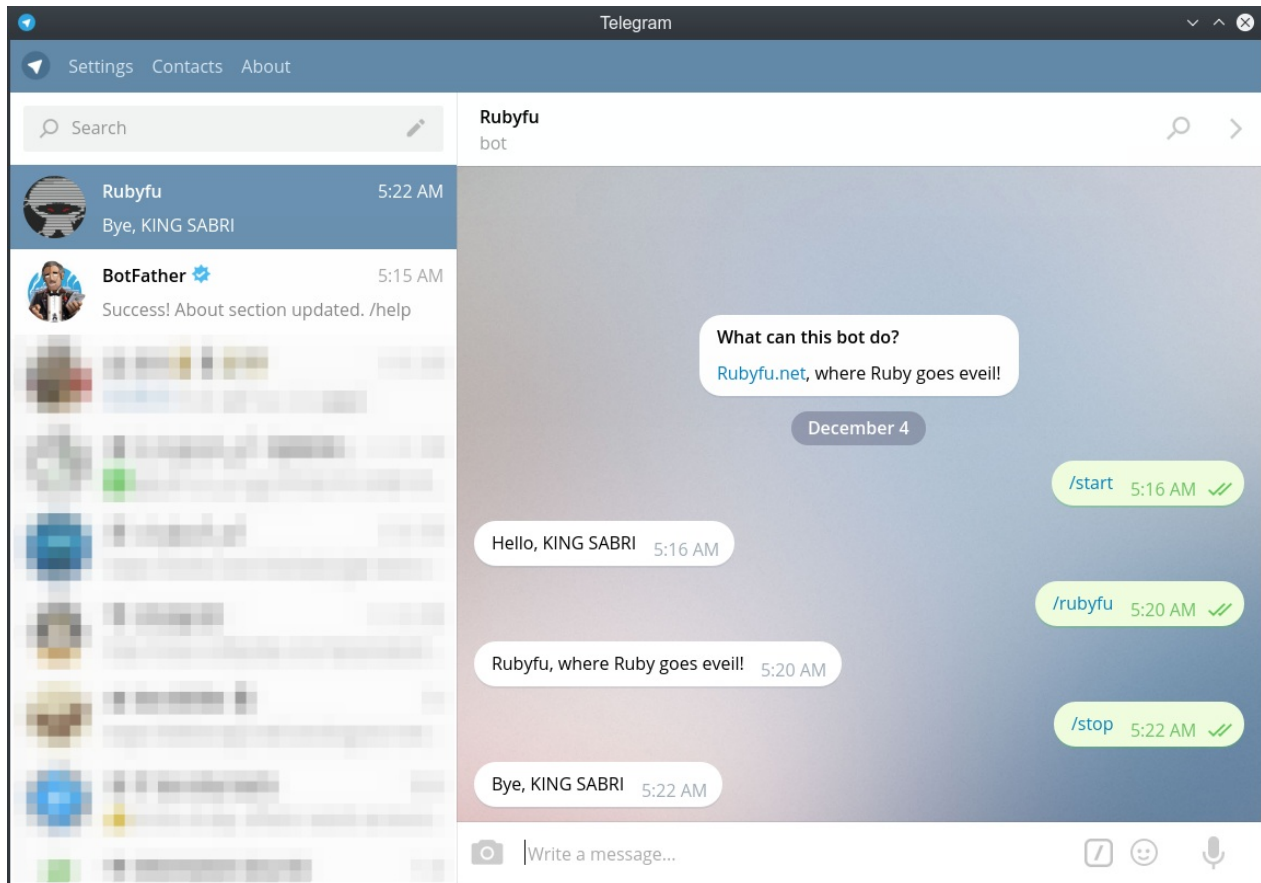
Telegram

Settings Contacts About

Search

Rubyfu 5:22 AM
Bye, KING SABRI

BotFather 5:15 AM
Success! About section updated. /help

Rubyfu
bot

What can this bot do?
Rubyfu.net, where Ruby goes eveil!

December 4

/start 5:16 AM

Hello, KING SABRI 5:16 AM

/rubyfu 5:20 AM

Rubyfu, where Ruby goes eveil! 5:20 AM

/stop 5:22 AM

Bye, KING SABRI 5:22 AM

Write a message...